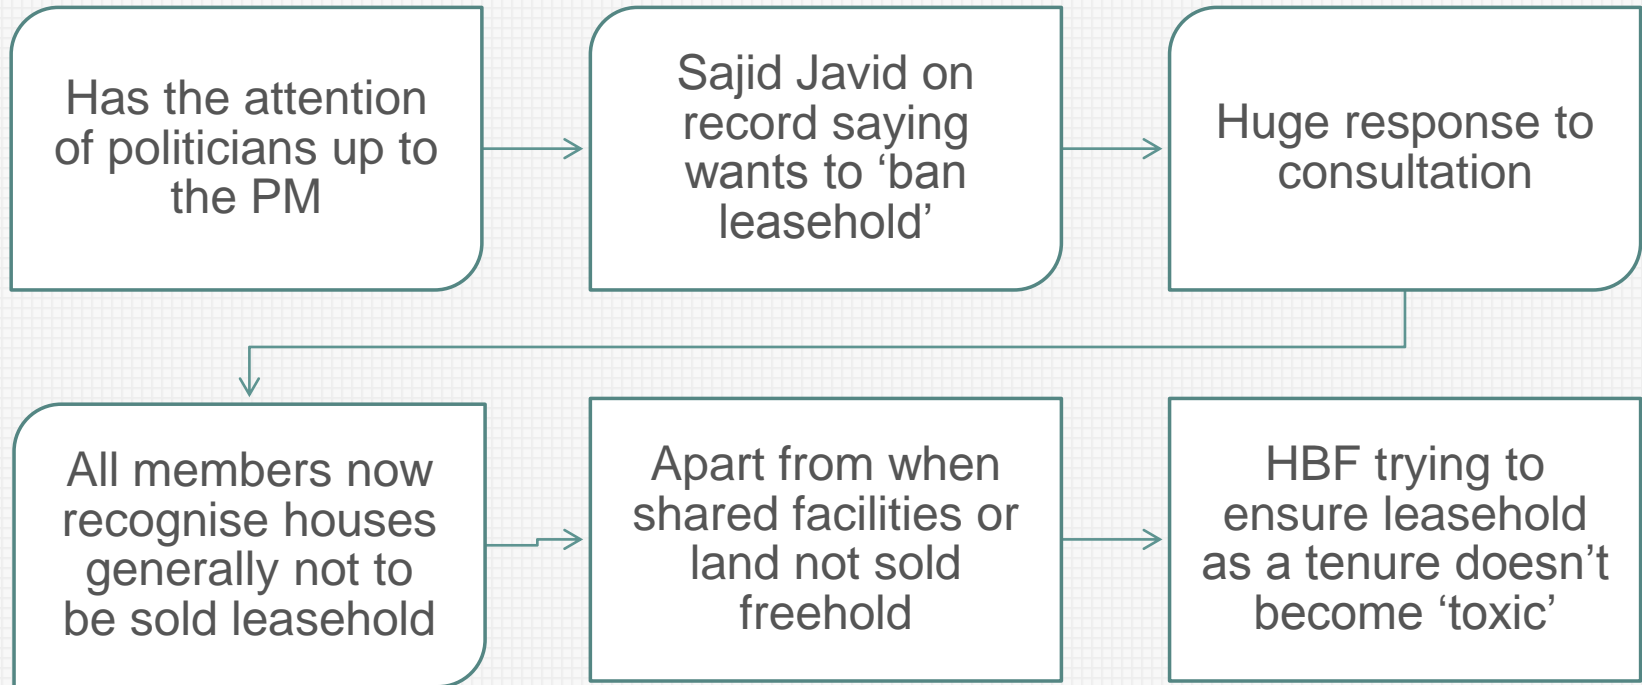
Has the attention of politicians up to the PM

Sajid Javid on record saying wants to ‘ban leasehold’

Huge response to consultation

All members now recognise houses generally not to be sold leasehold

Apart from when shared facilities or land not sold freehold

HBF trying to ensure leasehold as a tenure doesn’t become ‘toxic’